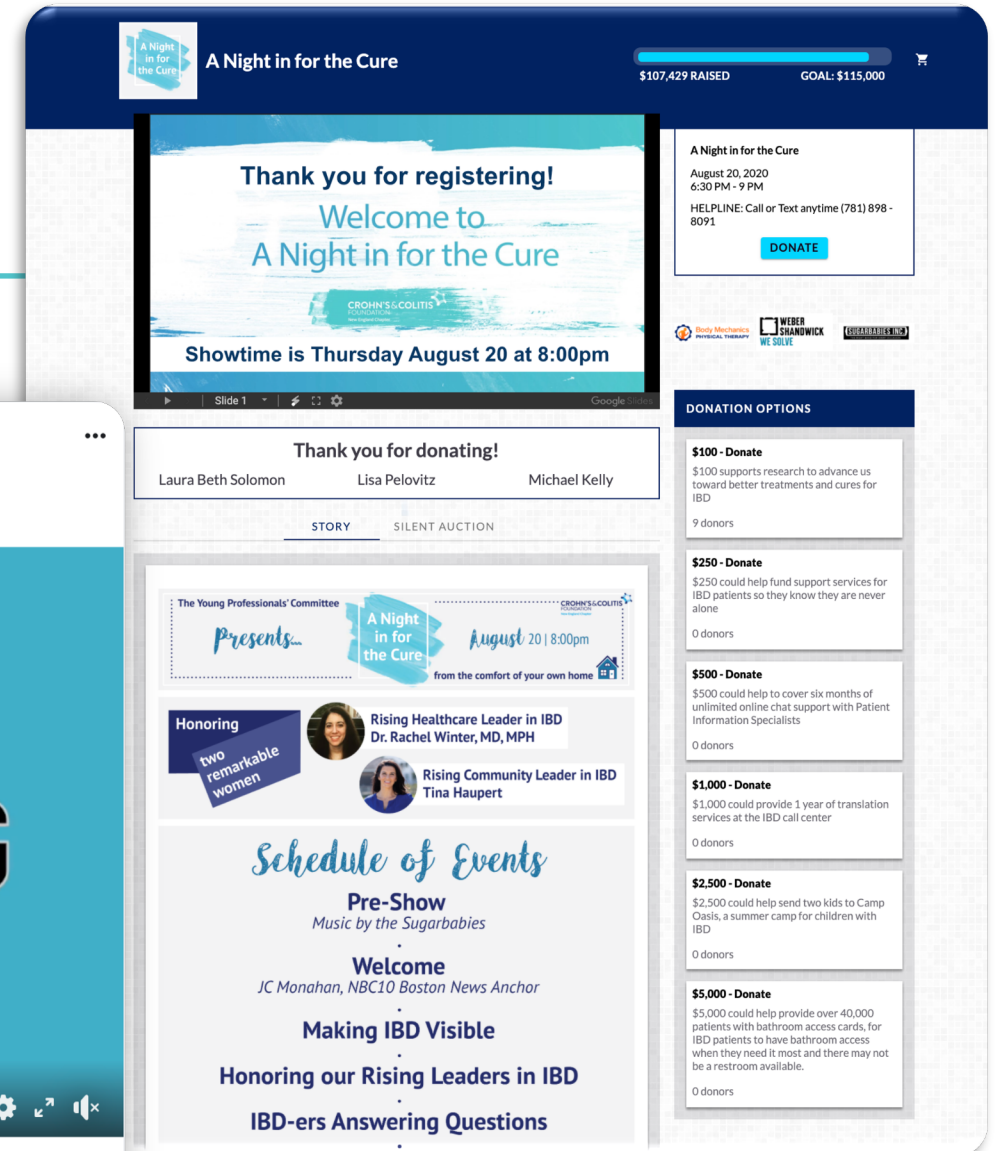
A Night in for the Cure

A Night in for the Cure

$107,429 RAISED GOAL: $115,000

Thank you for registering!

Welcome to A Night in for the Cure

CROHN'S & COLITIS FOUNDATION

Showtime is Thursday August 20 at 8:00pm

Slide 1

Google Slides

A Night in for the Cure

August 20, 2020
6:30 PM - 9 PM

HELPLINE: Call or Text anytime (781) 898 - 8091

DONATE

Body Mechanics PHYSICAL THERAPY

WEBER SHANDWICK WE SOLVE

SUGARBABIES INC.

Thank you for donating!

Laura Beth Solomon Lisa Pelovitz Michael Kelly

STORY SILENT AUCTION

The Young Professionals' Committee

Presents...

A Night in for the Cure

CROHN'S & COLITIS FOUNDATION

August 20 | 8:00pm

from the comfort of your own home

Honoring two remarkable women

Rising Healthcare Leader in IBD
Dr. Rachel Winter, MD, MPH

Rising Community Leader in IBD
Tina Haupert

Schedule of Events

Pre-Show
Music by the Sugarbabies

Welcome
JC Monahan, NBC10 Boston News Anchor

Making IBD Visible

Honoring our Rising Leaders in IBD

IBD-ers Answering Questions

DONATION OPTIONS

$100 - Donate
$100 supports research to advance us toward better treatments and cures for IBD
9 donors

$250 - Donate
$250 could help fund support services for IBD patients so they know they are never alone
0 donors

$500 - Donate
$500 could help to cover six months of unlimited online chat support with Patient Information Specialists
0 donors

$1,000 - Donate
$1,000 could provide 1 year of translation services at the IBD call center
0 donors

$2,500 - Donate
$2,500 could help send two kids to Camp Oasis, a summer camp for children with IBD
0 donors

$5,000 - Donate
$5,000 could help provide over 40,000 patients with bathroom access cards, for IBD patients to have bathroom access when they need it most and there may not be a restroom available.
0 donors